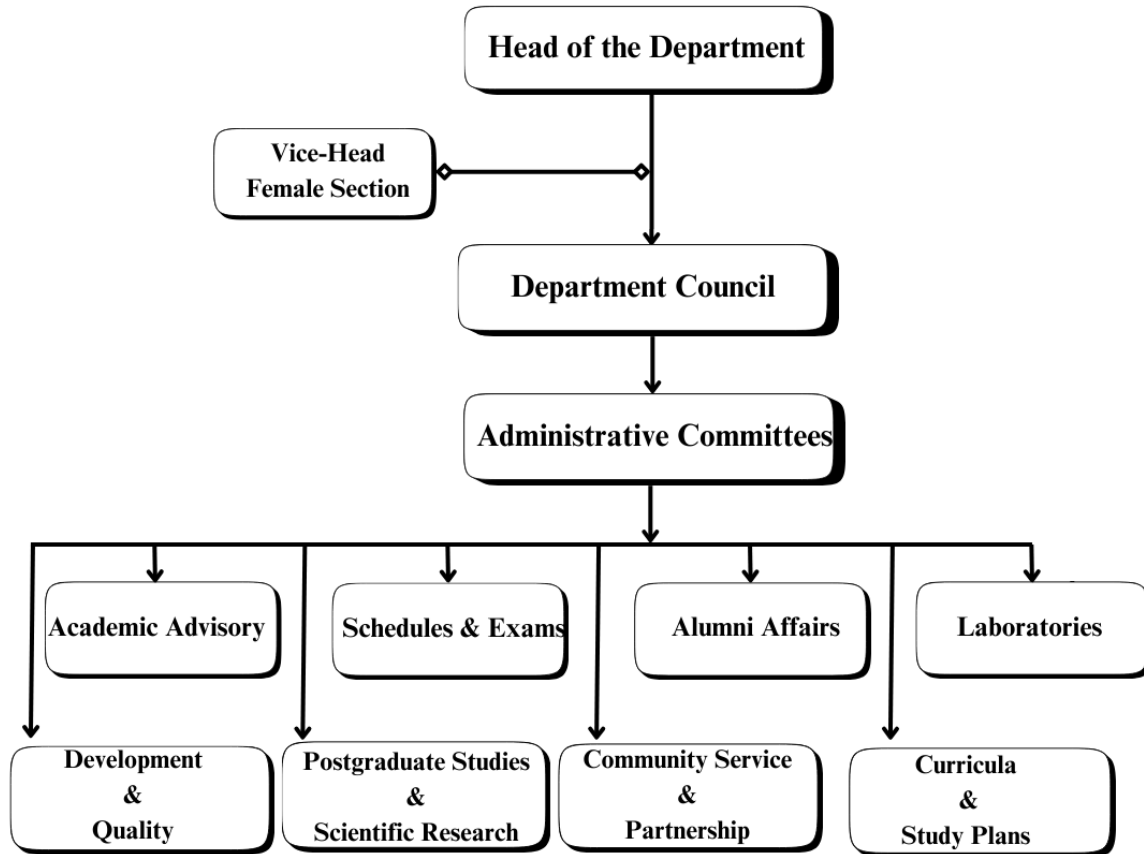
Head of the Department

Vice-Head
Female Section

Department Council

Administrative Committees

Academic Advisory

Schedules & Exams

Alumni Affairs

Laboratories

Development
&
Quality

Postgraduate Studies
&
Scientific Research

Community Service
&
Partnership

Curricula
&
Study Plans